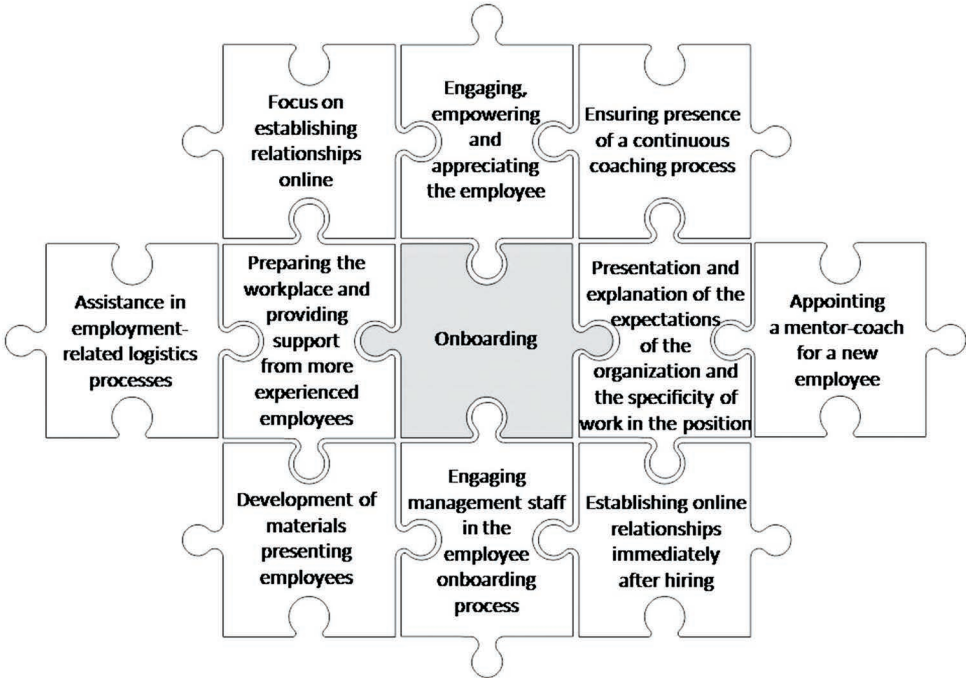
Focus on establishing relationships online

Engaging, empowering and appreciating the employee

Ensuring presence of a continuous coaching process

Assistance in employment-related logistics processes

Preparing the workplace and providing support from more experienced employees

Onboarding

Presentation and explanation of the expectations of the organization and the specificity of work in the position

Appointing a mentor-coach for a new employee

Development of materials presenting employees

Engaging management staff in the employee onboarding process

Establishing online relationships immediately after hiring